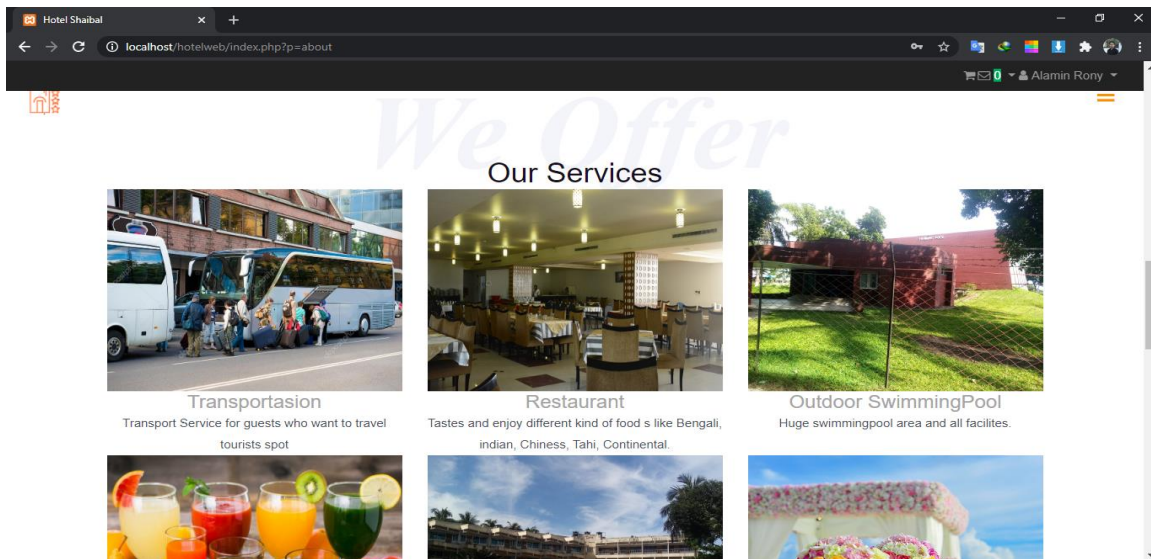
Hotel Shaibal

localhost/hotelweb/index.php?p=about

0 Alamin Rony

We Offer

Our Services

Transportasion

Transport Service for guests who want to travel tourists spot

Restaurant

Tastes and enjoy different kind of food s like Bengali, indian, Chiness, Tahi, Continental.

Outdoor SwimmingPool

Huge swimmingpool area and all facilites.